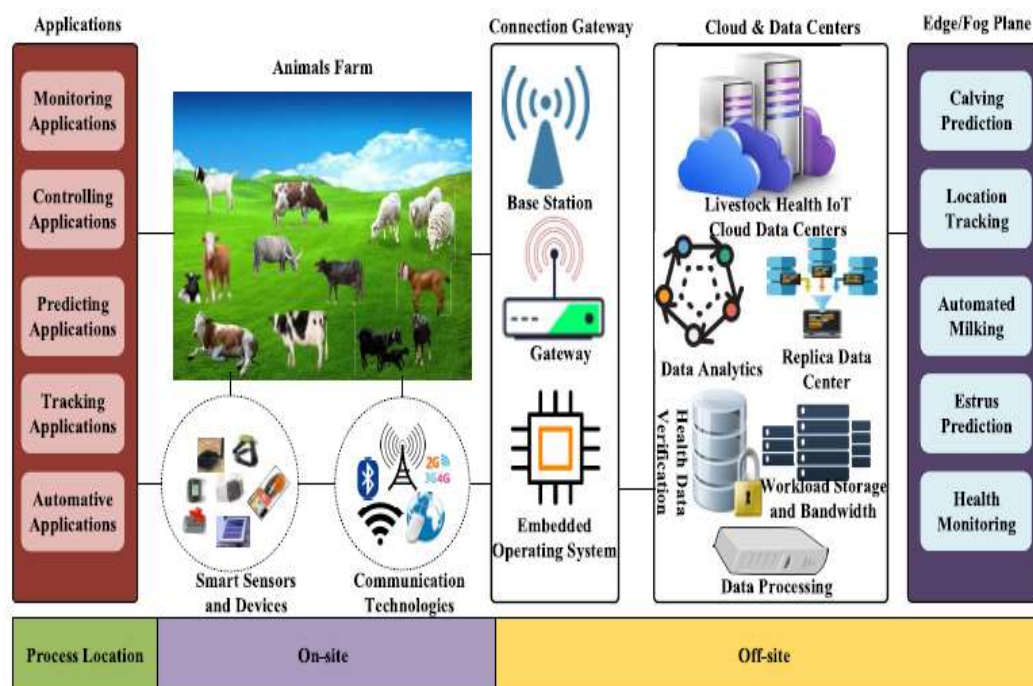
Applications

Monitoring Applications

Controlling Applications

Predicting Applications

Tracking Applications

Automative Applications

Animals Farm

Smart Sensors and Devices

2G 3G 4G

Communication Technologies

Connection Gateway

Base Station

Gateway

Embedded Operating System

Cloud & Data Centers

Livestock Health IoT Cloud Data Centers

Data Analytics

Replica Data Center

Health Data Verification

Workload Storage and Bandwidth

Data Processing

Edge/Fog Plane

Calving Prediction

Location Tracking

Automated Milking

Estrus Prediction

Health Monitoring

| Process Location | On-site | Off-site |
|---|---|---|